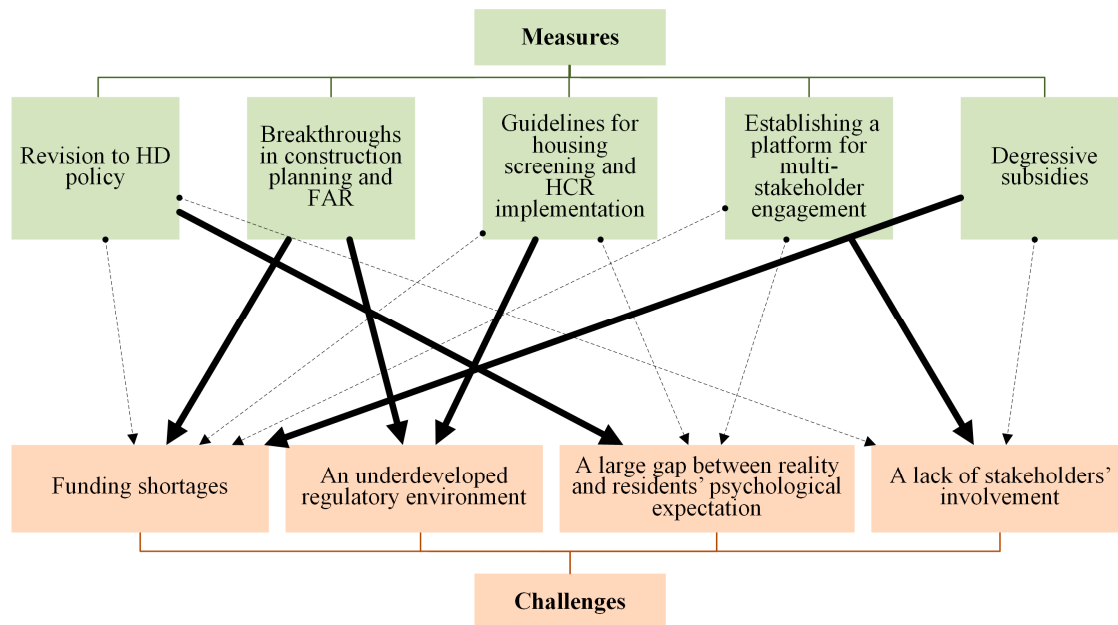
Measures

Revision to HD policy

Breakthroughs in construction planning and FAR

Guidelines for housing screening and HCR implementation

Establishing a platform for multi-stakeholder engagement

Degressive subsidies

Funding shortages

An underdeveloped regulatory environment

A large gap between reality and residents' psychological expectation

A lack of stakeholders' involvement

Challenges